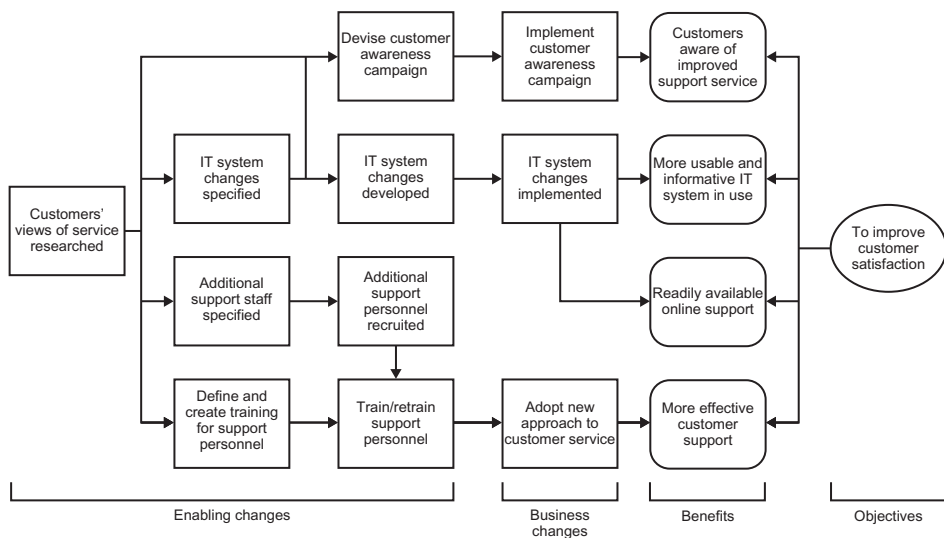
Customers' views of service researched

Devise customer awareness campaign

IT system changes specified

IT system changes developed

Additional support staff specified

Additional support personnel recruited

Define and create training for support personnel

Train/retrain support personnel

Implement customer awareness campaign

IT system changes implemented

Adopt new approach to customer service

Customers aware of improved support service

More usable and informative IT system in use

Readily available online support

More effective customer support

To improve customer satisfaction

Enabling changes

Business changes

Benefits

Objectives